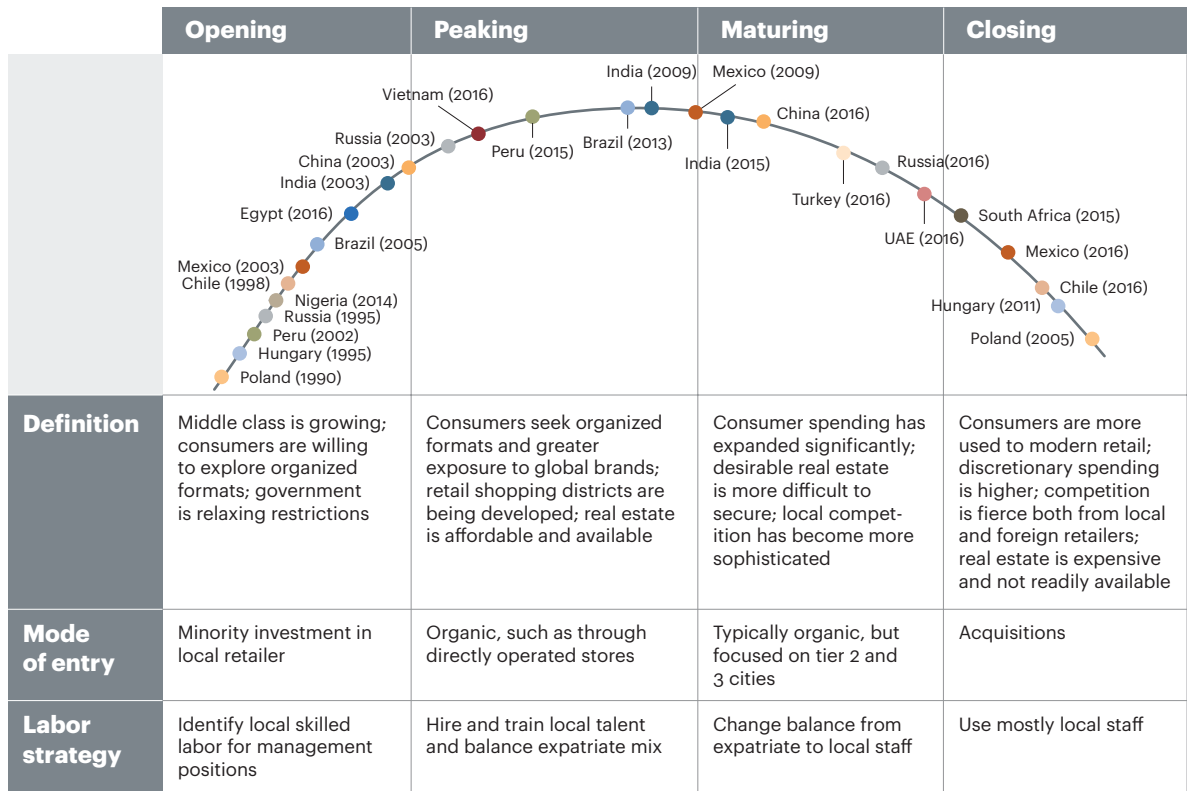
| | Opening | Peaking | Maturing | Closing |
|---|---|---|---|---|
| | Poland (1990), Hungary (1995), Peru (2002), Russia (1995), Nigeria (2014), Chile (1998), Mexico (2003), Brazil (2005), Egypt (2016), India (2003), China (2003), Russia (2003) | Vietnam (2016), Peru (2015), Brazil (2013), India (2009) | Mexico (2009), India (2015), China (2016), Turkey (2016), Russia(2016) | UAE (2016), South Africa (2015), Mexico (2016), Chile (2016), Hungary (2011), Poland (2005) |
| **Definition** | Middle class is growing; consumers are willing to explore organized formats; government is relaxing restrictions | Consumers seek organized formats and greater exposure to global brands; retail shopping districts are being developed; real estate is affordable and available | Consumer spending has expanded significantly; desirable real estate is more difficult to secure; local competition has become more sophisticated | Consumers are more used to modern retail; discretionary spending is higher; competition is fierce both from local and foreign retailers; real estate is expensive and not readily available |
| **Mode of entry** | Minority investment in local retailer | Organic, such as through directly operated stores | Typically organic, but focused on tier 2 and 3 cities | Acquisitions |
| **Labor strategy** | Identify local skilled labor for management positions | Hire and train local talent and balance expatriate mix | Change balance from expatriate to local staff | Use mostly local staff |